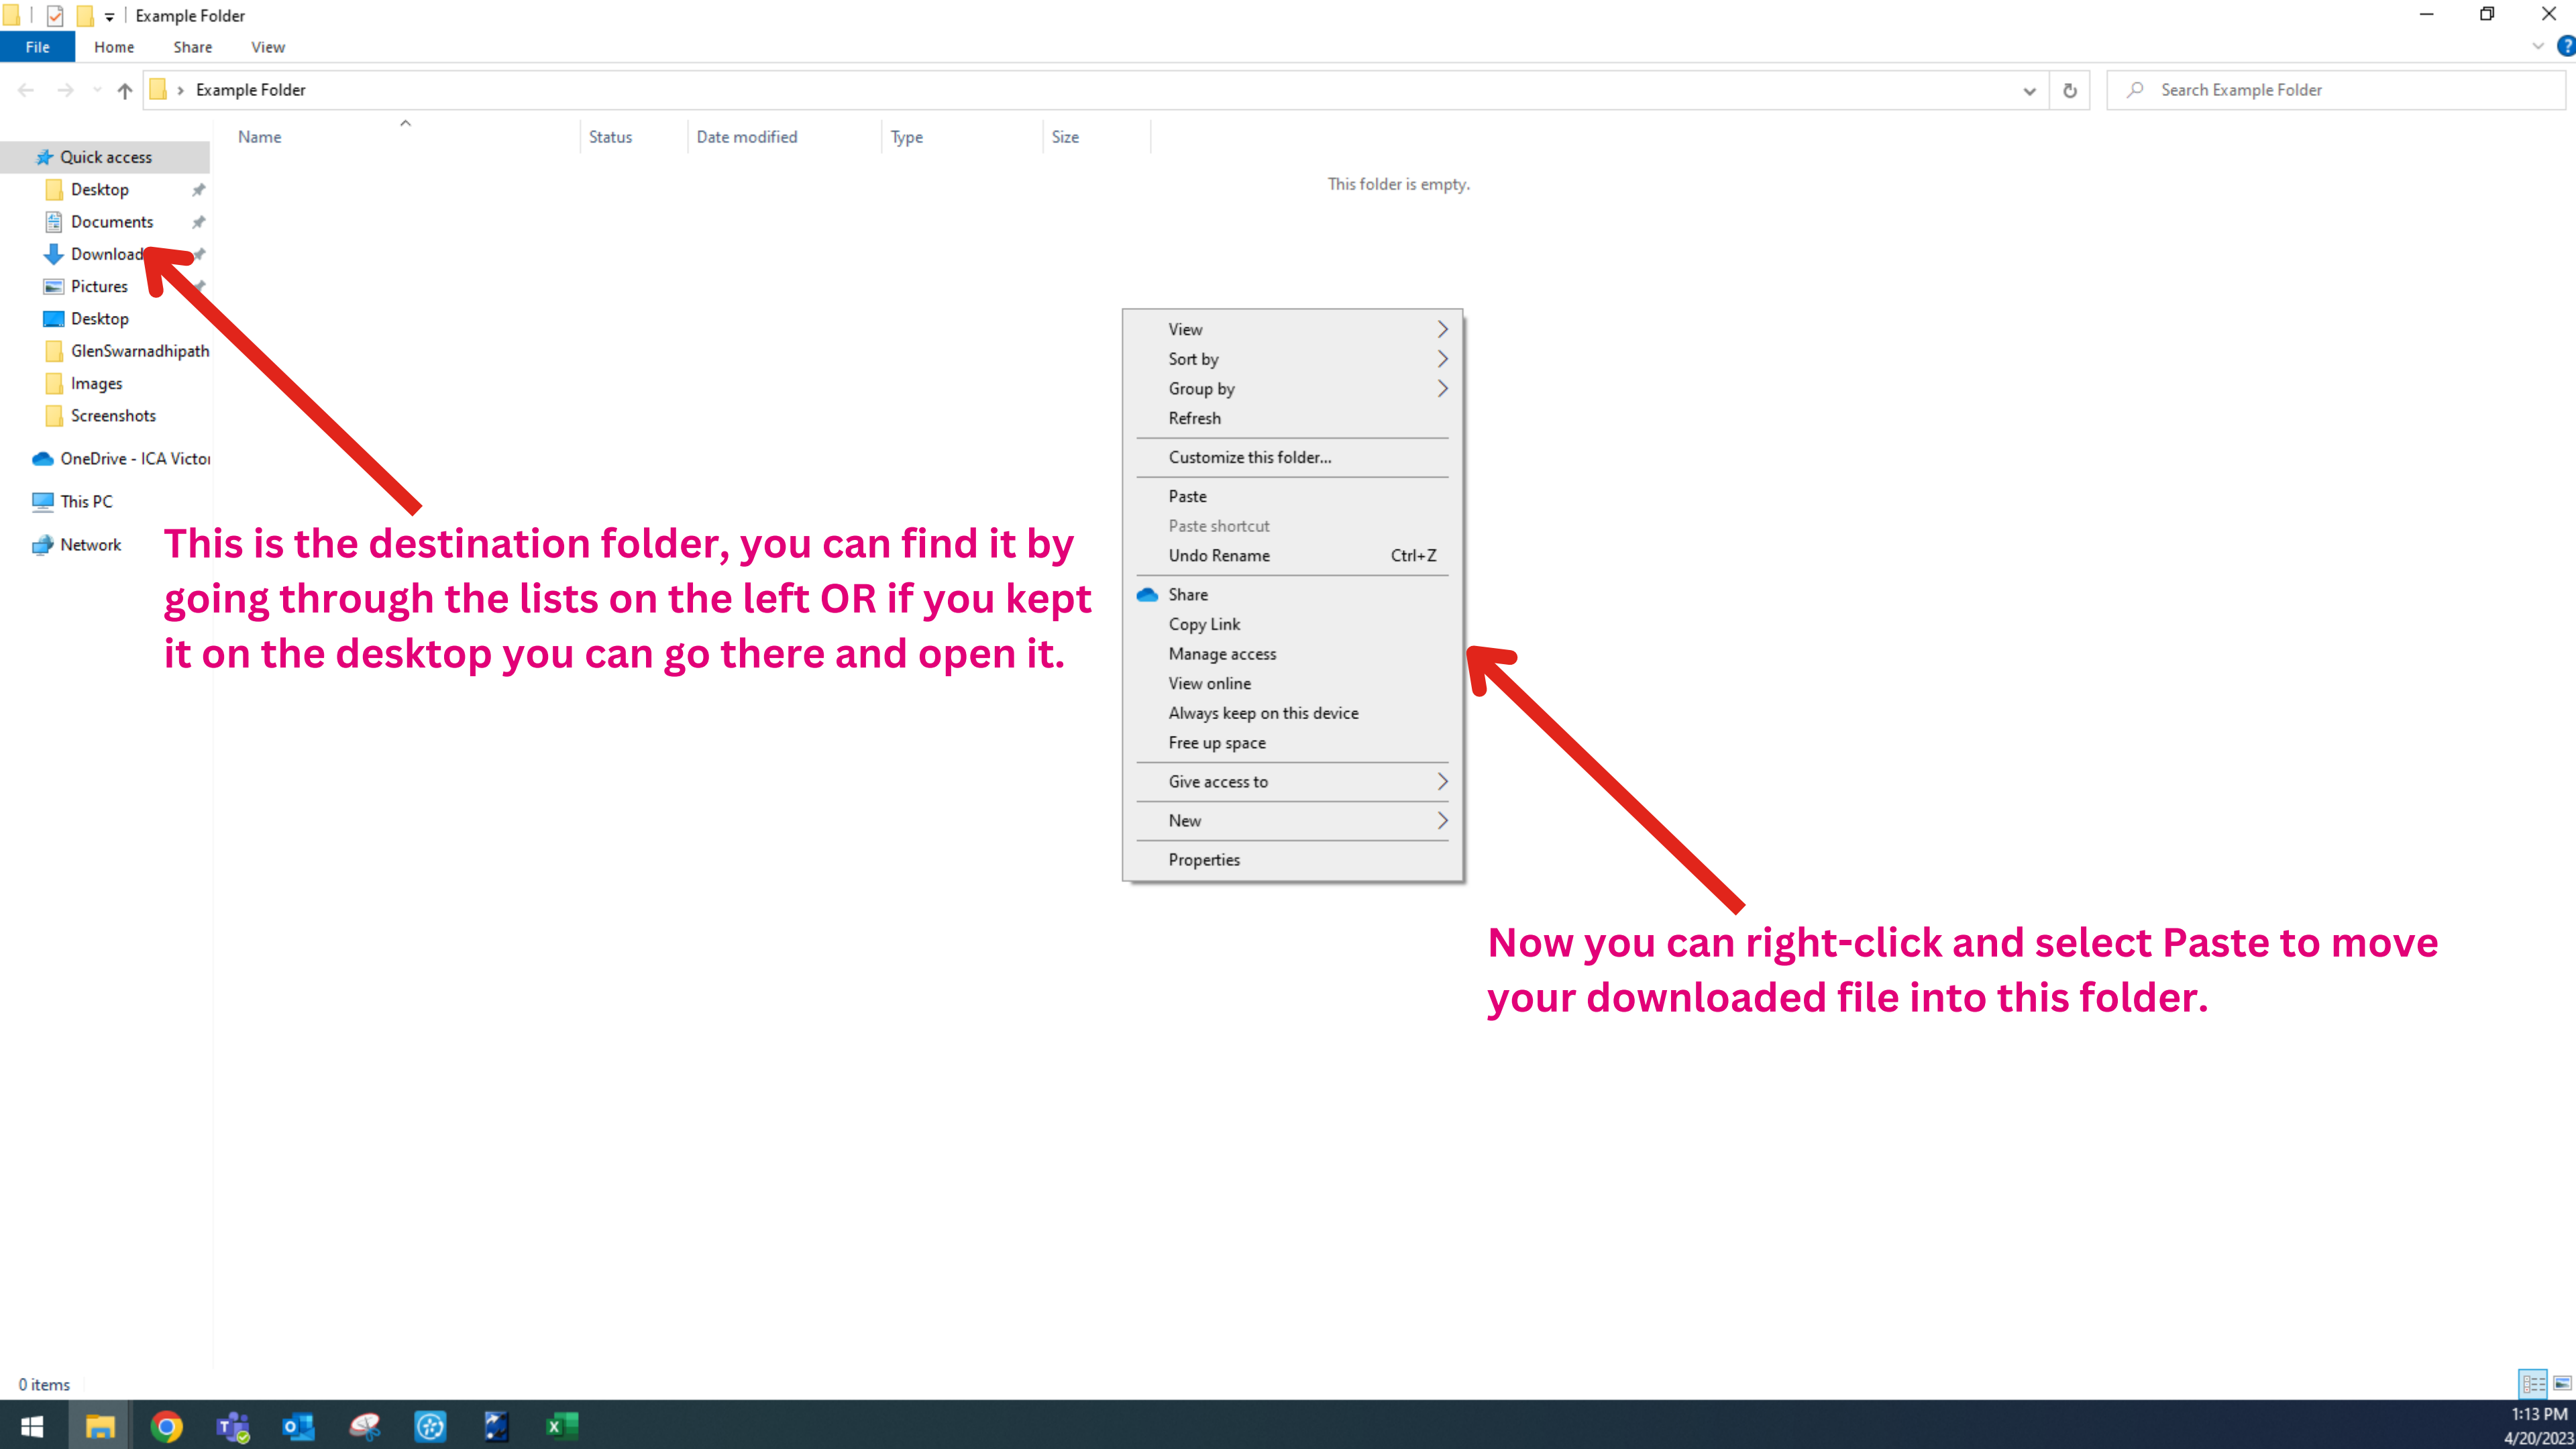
Example Folder

File Home Share View

Example Folder

Search Example Folder

Name Status Date modified Type Size

This folder is empty.

Quick access
Desktop
Documents
Download
Pictures
Desktop
GlenSwarnadhipath
Images
Screenshots
OneDrive - ICA Victo
This PC
Network

View
Sort by
Group by
Refresh
Customize this folder...
Paste
Paste shortcut
Undo Rename Ctrl+Z
Share
Copy Link
Manage access
View online
Always keep on this device
Free up space
Give access to
New
Properties

This is the destination folder, you can find it by going through the lists on the left OR if you kept it on the desktop you can go there and open it.

Now you can right-click and select Paste to move your downloaded file into this folder.

0 items

1:13 PM
4/20/2023